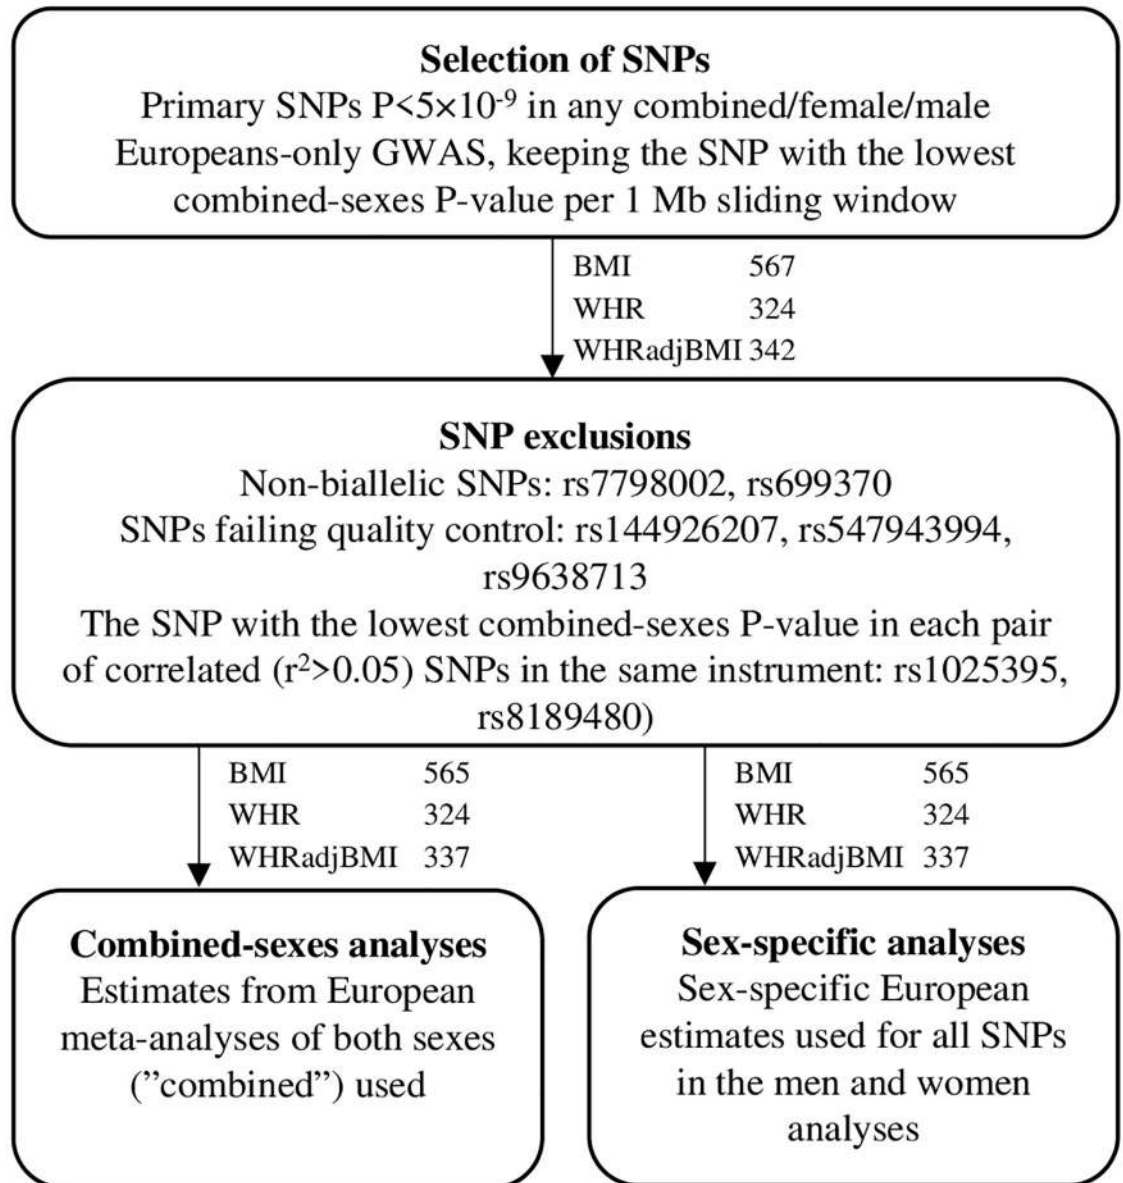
**Selection of SNPs**
Primary SNPs P<$5\times10^{-9}$ in any combined/female/male Europeans-only GWAS, keeping the SNP with the lowest combined-sexes P-value per 1 Mb sliding window

| | |
|---|---|
| BMI | 567 |
| WHR | 324 |
| WHRadjBMI | 342 |

**SNP exclusions**
Non-biallelic SNPs: rs7798002, rs699370
SNPs failing quality control: rs144926207, rs547943994, rs9638713
The SNP with the lowest combined-sexes P-value in each pair of correlated ($r^2$>0.05) SNPs in the same instrument: rs1025395, rs8189480)

| | |
|---|---|
| BMI | 565 |
| WHR | 324 |
| WHRadjBMI | 337 |

| | |
|---|---|
| BMI | 565 |
| WHR | 324 |
| WHRadjBMI | 337 |

**Combined-sexes analyses**
Estimates from European meta-analyses of both sexes (”combined”) used

**Sex-specific analyses**
Sex-specific European estimates used for all SNPs in the men and women analyses